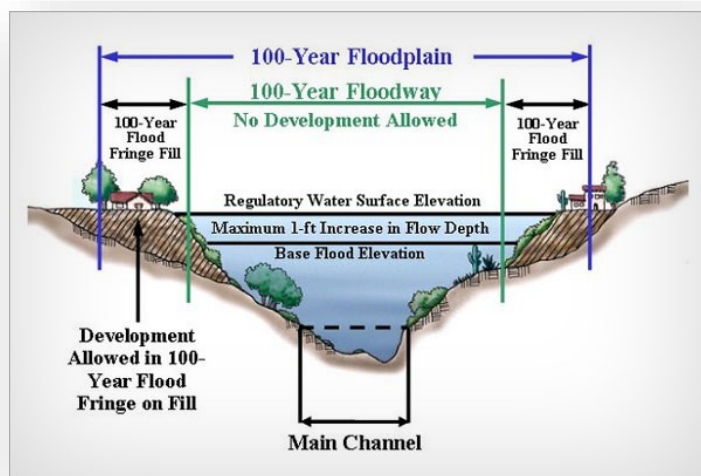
100-Year Floodplain

100-Year Floodway

No Development Allowed

100-Year Flood Fringe Fill

100-Year Flood Fringe Fill

Regulatory Water Surface Elevation

Maximum 1-ft Increase in Flow Depth

Base Flood Elevation

Development Allowed in 100-Year Flood Fringe on Fill

Main Channel